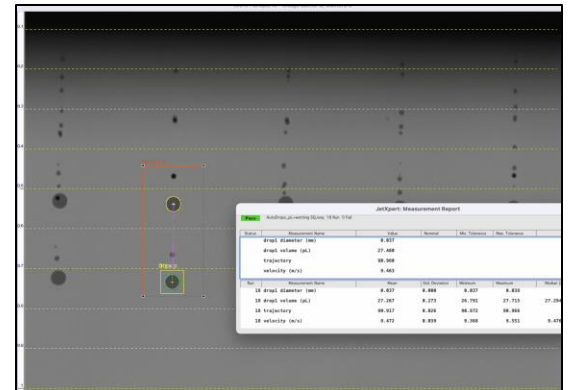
JetXpert: Measurement Report

Pass

| Status | Measurement Name | Value | Nominal | Min. Tolerance | Max. Tolerance |
|---|---|---|---|---|---|
| | dropl diameter (mm) | 0.037 | | | |
| | dropl volume (pL) | 27.460 | | | |
| | trajectory | 90.060 | | | |
| | velocity (m/s) | 0.463 | | | |

| Run | Measurement Name | Mean | Std. Deviation | Minimum | Maximum | Median |
|---|---|---|---|---|---|---|
| 10 | dropl diameter (mm) | 0.037 | 0.000 | 0.037 | 0.038 | |
| 10 | dropl volume (pL) | 27.267 | 0.273 | 26.751 | 27.715 | 27.294 |
| 10 | trajectory | 90.017 | 0.026 | 90.072 | 90.094 | |
| 10 | velocity (m/s) | 0.472 | 0.039 | 0.380 | 0.551 | 0.470 |